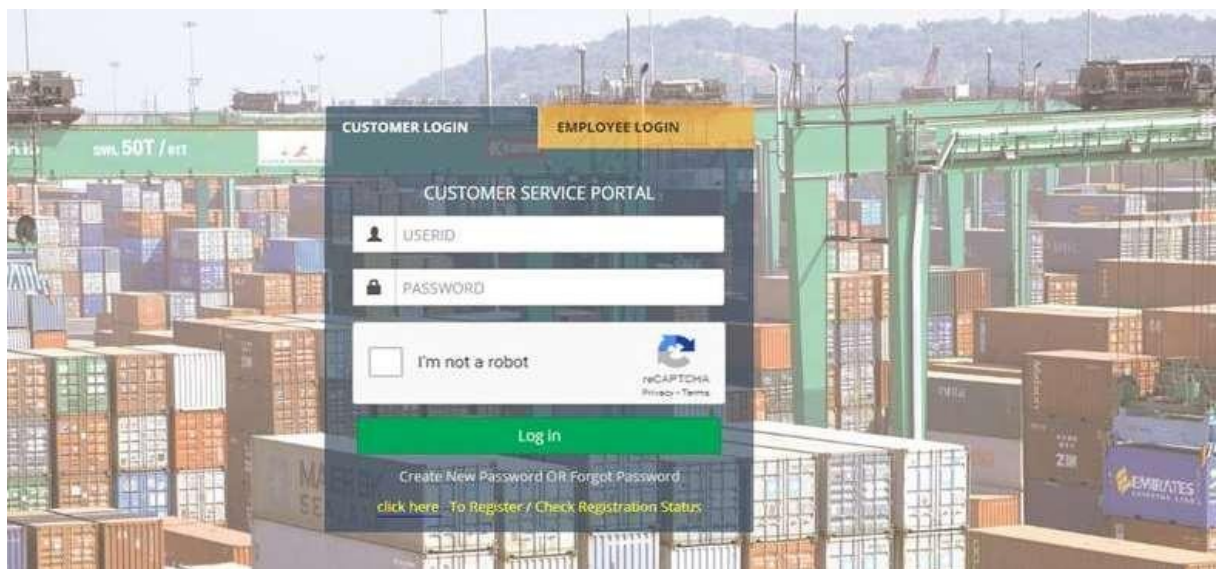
SWL 50T

CUSTOMER LOGIN

EMPLOYEE LOGIN

CUSTOMER SERVICE PORTAL

USERID

PASSWORD

I'm not a robot

reCAPTCHA

Privacy - Terms

Log in

Create New Password OR Forgot Password

click here To Register / Check Registration Status

EMIRATES